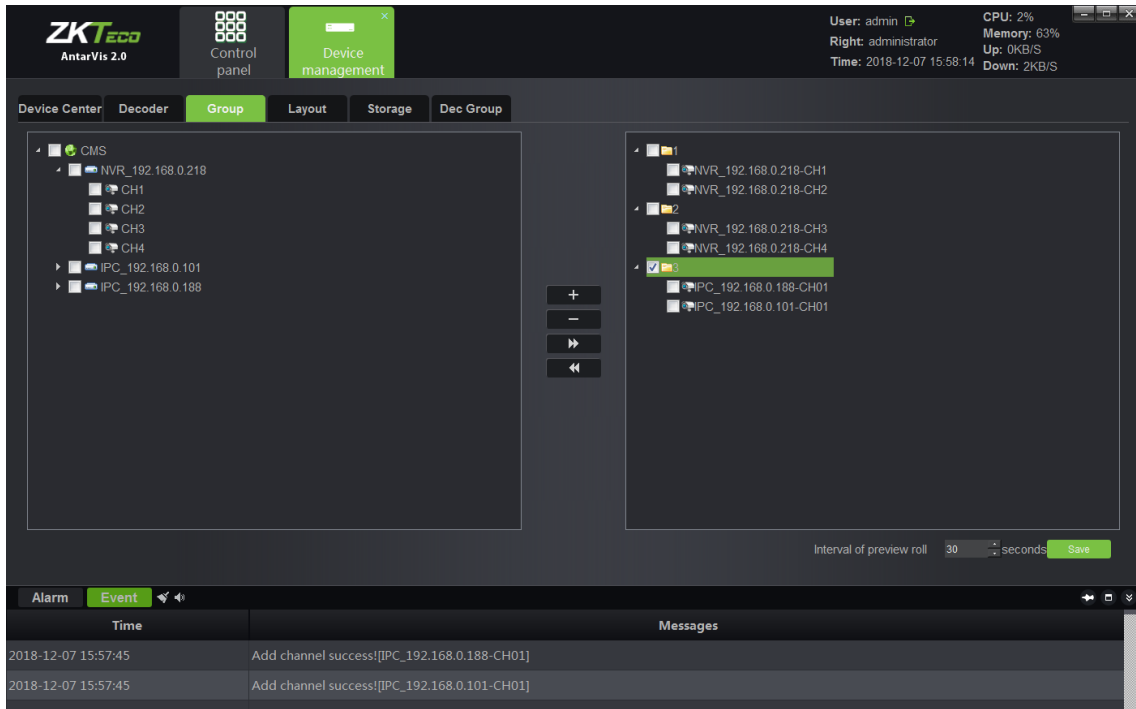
ZKTeco
AntarVis 2.0

Control panel

Device management

User: admin
Right: administrator
Time: 2018-12-07 15:58:14

CPU: 2%
Memory: 63%
Up: 0KB/S
Down: 2KB/S

Device Center | Decoder | Group | Layout | Storage | Dec Group

CMS
NVR_192.168.0.218
CH1
CH2
CH3
CH4
IPC_192.168.0.101
IPC_192.168.0.188

+
−

1
NVR_192.168.0.218-CH1
NVR_192.168.0.218-CH2
2
NVR_192.168.0.218-CH3
NVR_192.168.0.218-CH4
3
IPC_192.168.0.188-CH01
IPC_192.168.0.101-CH01

Interval of preview roll 30 seconds Save

Alarm | Event

| Time | Messages |
|---|---|
| 2018-12-07 15:57:45 | Add channel success![IPC_192.168.0.188-CH01] |
| 2018-12-07 15:57:45 | Add channel success![IPC_192.168.0.101-CH01] |